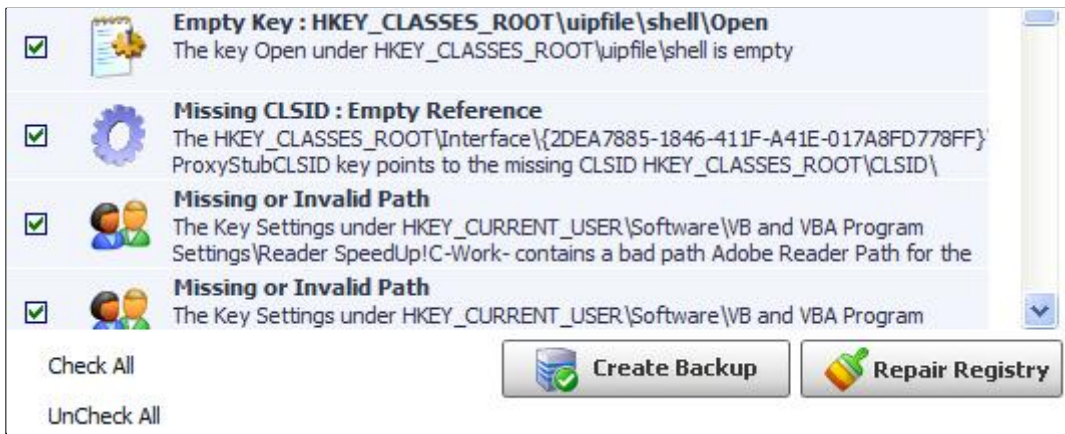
Empty Key : HKEY_CLASSES_ROOT\uipfile\shell\Open
The key Open under HKEY_CLASSES_ROOT\uipfile\shell is empty

Missing CLSID : Empty Reference
The HKEY_CLASSES_ROOT\Interface\{2DEA7885-1846-411F-A41E-017A8FD778FF}\ ProxyStubCLSID key points to the missing CLSID HKEY_CLASSES_ROOT\CLSID\

Missing or Invalid Path
The Key Settings under HKEY_CURRENT_USER\Software\VB and VBA Program Settings\Reader SpeedUp!C-Work- contains a bad path Adobe Reader Path for the

Missing or Invalid Path
The Key Settings under HKEY_CURRENT_USER\Software\VB and VBA Program

Check All

UnCheck All

Create Backup

Repair Registry